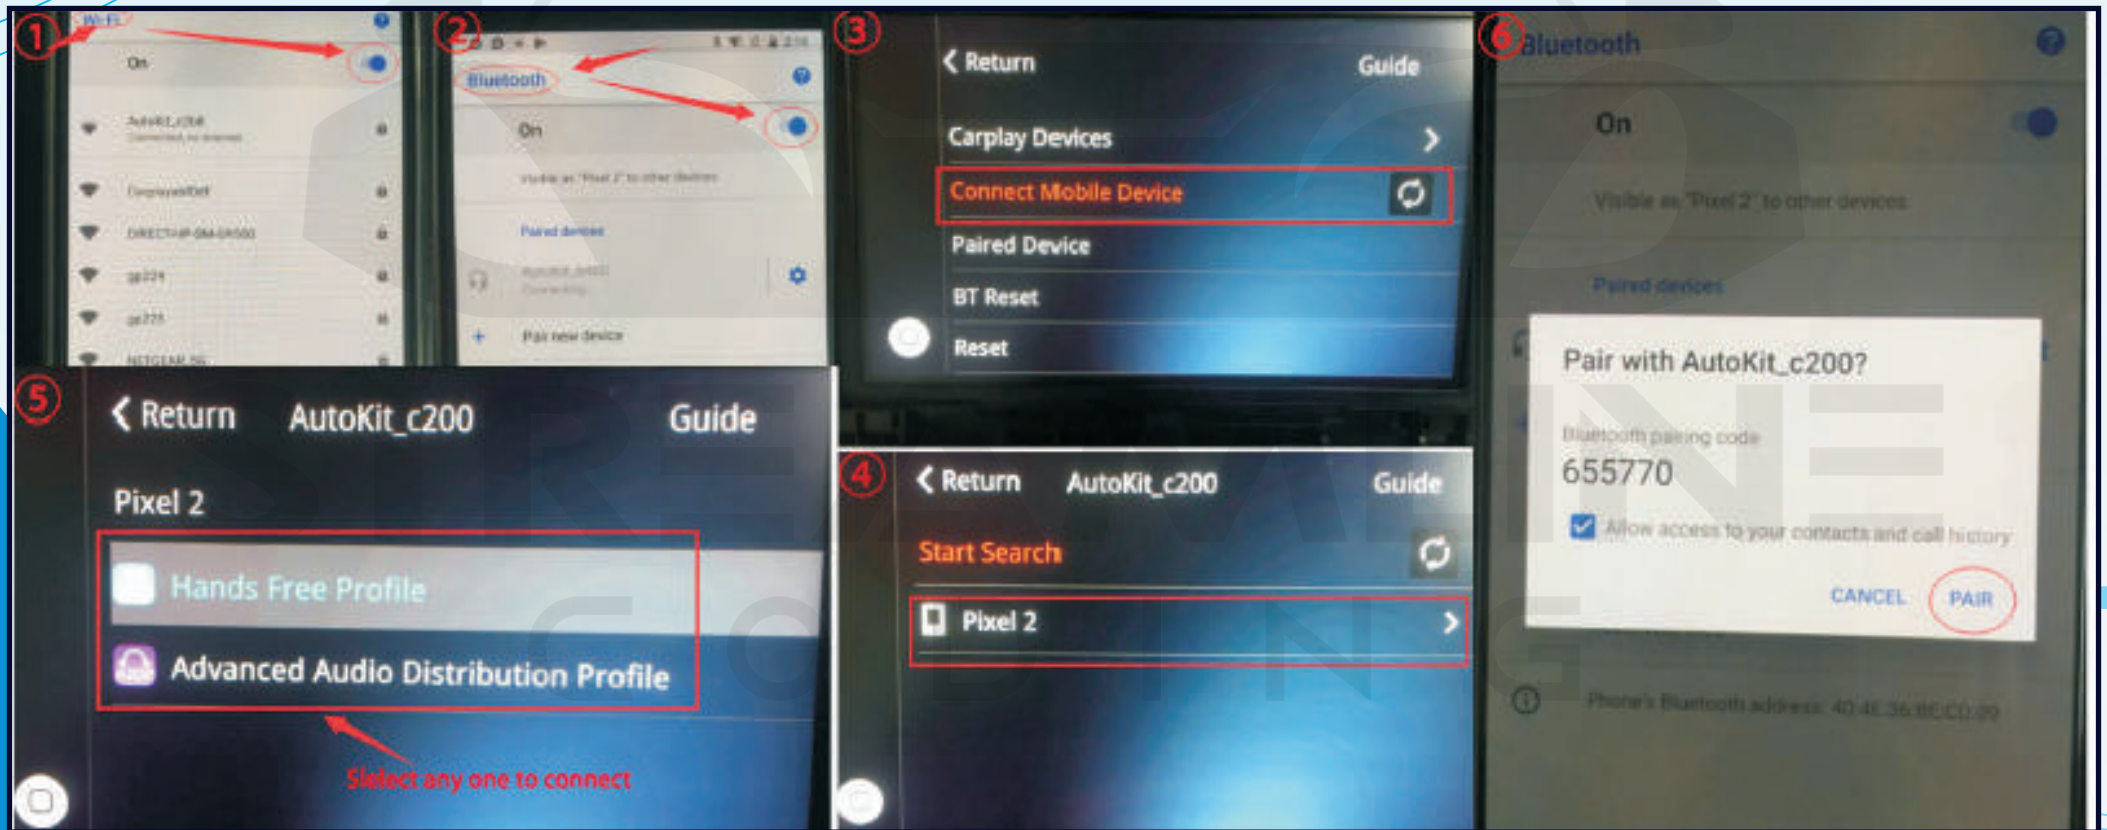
1
Wi-Fi
On
AutoKit_c200
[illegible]
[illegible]
DIRECT-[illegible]
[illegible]
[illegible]
NETGEAR 56

2
Bluetooth
On
Visible as "Pixel 2" to other devices
Paired devices
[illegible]
Pair new device

3
Return
Guide
Carplay Devices
Connect Mobile Device
Paired Device
BT Reset
Reset

6
Bluetooth
On
Visible as "Pixel 2" to other devices
Paired devices
Pair with AutoKit_c200?
Bluetooth pairing code
655770
Allow access to your contacts and call history
CANCEL
PAIR
Phone's Bluetooth address: 40:4E:36:BE:CD:29

5
Return
AutoKit_c200
Guide
Pixel 2
Hands Free Profile
Advanced Audio Distribution Profile
Slelect any one to connect

4
Return
AutoKit_c200
Guide
Start Search
Pixel 2